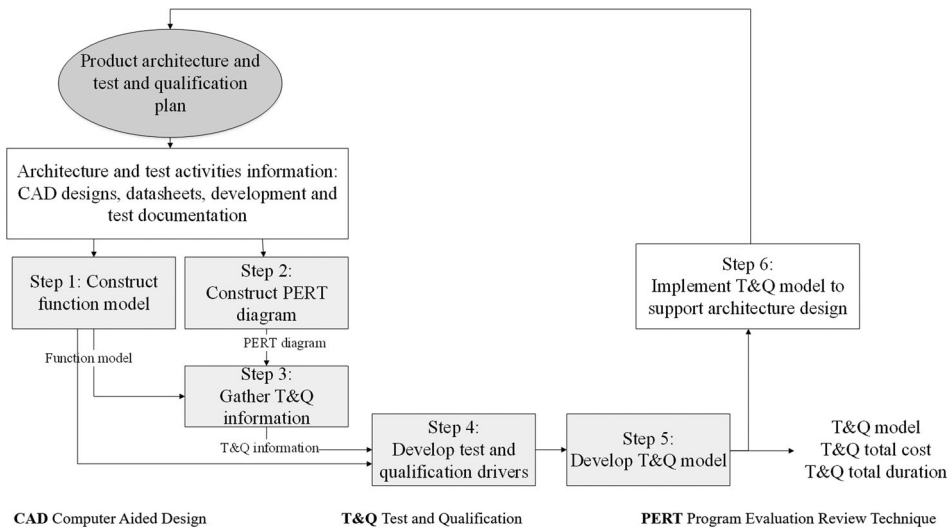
Product architecture and test and qualification plan

Architecture and test activities information: CAD designs, datasheets, development and test documentation

Step 1: Construct function model

Step 2: Construct PERT diagram

Step 6: Implement T&Q model to support architecture design

Function model

PERT diagram

Step 3: Gather T&Q information

T&Q information

Step 4: Develop test and qualification drivers

Step 5: Develop T&Q model

T&Q model
T&Q total cost
T&Q total duration

**CAD** Computer Aided Design

**T&Q** Test and Qualification

**PERT** Program Evaluation Review Technique